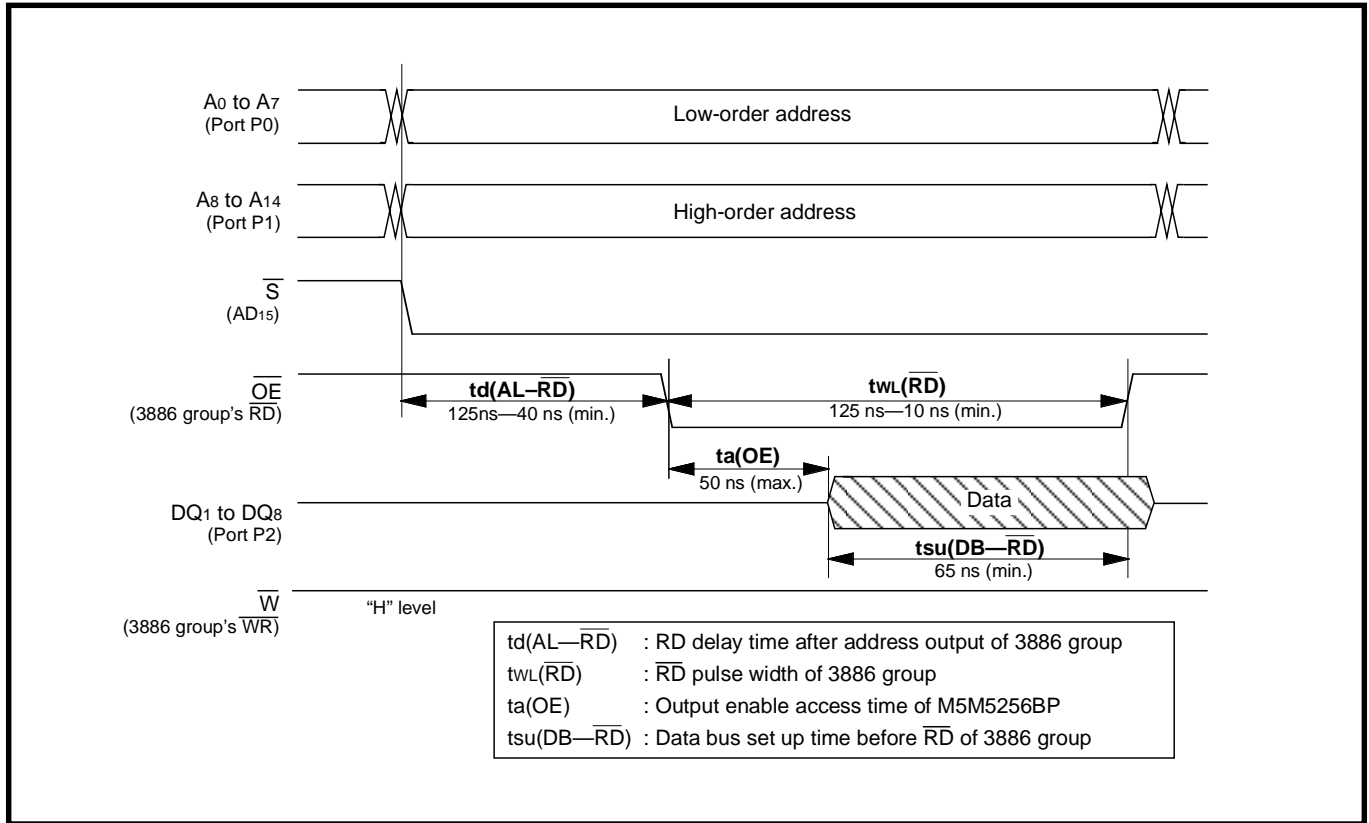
$A_0$ to $A_7$ (Port P0)

Low-order address

$A_8$ to $A_{14}$ (Port P1)

High-order address

$\overline{S}$ ($AD_{15}$)

$\overline{OE}$ (3886 group's $\overline{RD}$)

td(AL–$\overline{RD}$)
125ns—40 ns (min.)

twL($\overline{RD}$)
125 ns—10 ns (min.)

ta(OE)
50 ns (max.)

$DQ_1$ to $DQ_8$ (Port P2)

Data

tsu(DB—$\overline{RD}$)
65 ns (min.)

$\overline{W}$ (3886 group's $\overline{WR}$)

"H" level

| | |
|---|---|
| td(AL—$\overline{RD}$) | : RD delay time after address output of 3886 group |
| twL($\overline{RD}$) | : $\overline{RD}$ pulse width of 3886 group |
| ta(OE) | : Output enable access time of M5M5256BP |
| tsu(DB—$\overline{RD}$) | : Data bus set up time before $\overline{RD}$ of 3886 group |